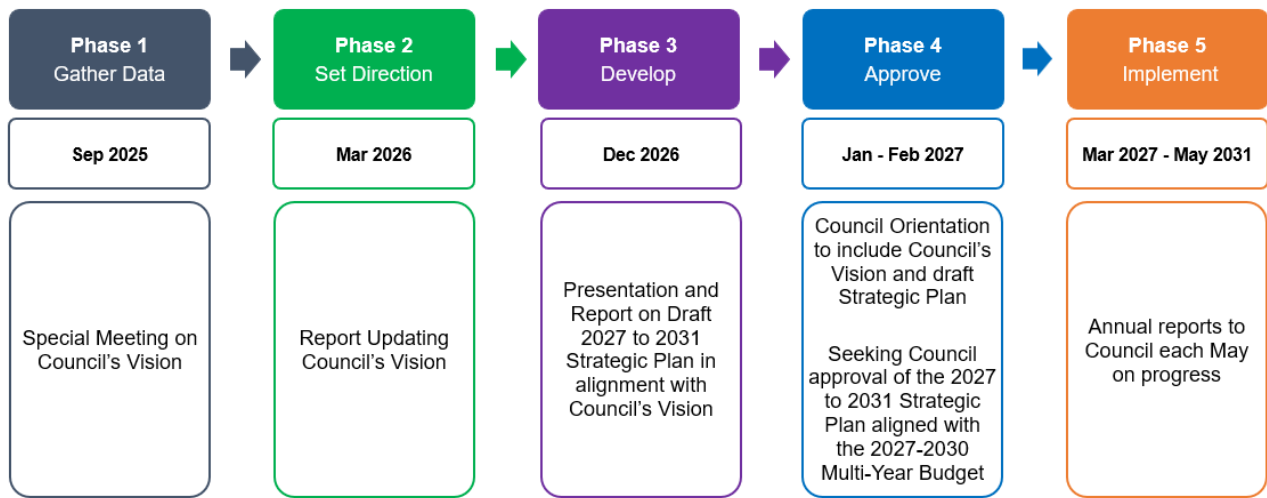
Phase 1
Gather Data

Sep 2025

Special Meeting on Council's Vision

Phase 2
Set Direction

Mar 2026

Report Updating Council's Vision

Phase 3
Develop

Dec 2026

Presentation and Report on Draft 2027 to 2031 Strategic Plan in alignment with Council's Vision

Phase 4
Approve

Jan - Feb 2027

Council Orientation to include Council's Vision and draft Strategic Plan

Seeking Council approval of the 2027 to 2031 Strategic Plan aligned with the 2027-2030 Multi-Year Budget

Phase 5
Implement

Mar 2027 - May 2031

Annual reports to Council each May on progress